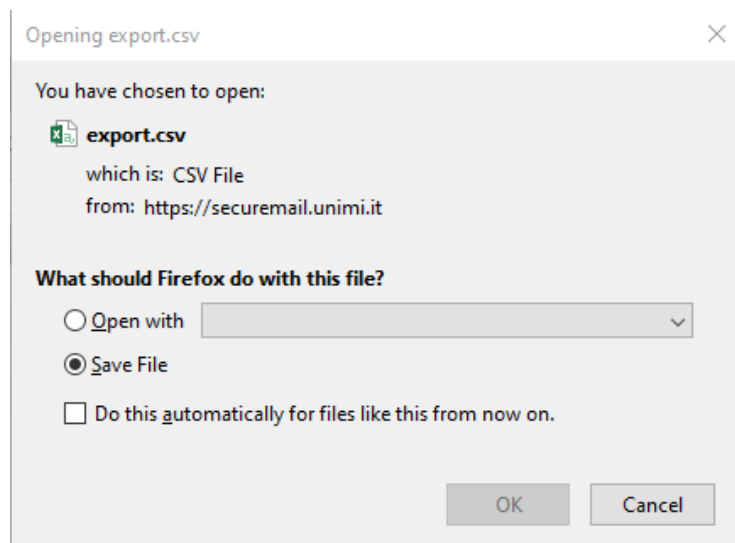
Opening export.csv

You have chosen to open:

export.csv

which is: CSV File

from: https://securemail.unimi.it

What should Firefox do with this file?

Open with

Save File

Do this automatically for files like this from now on.

OK

Cancel